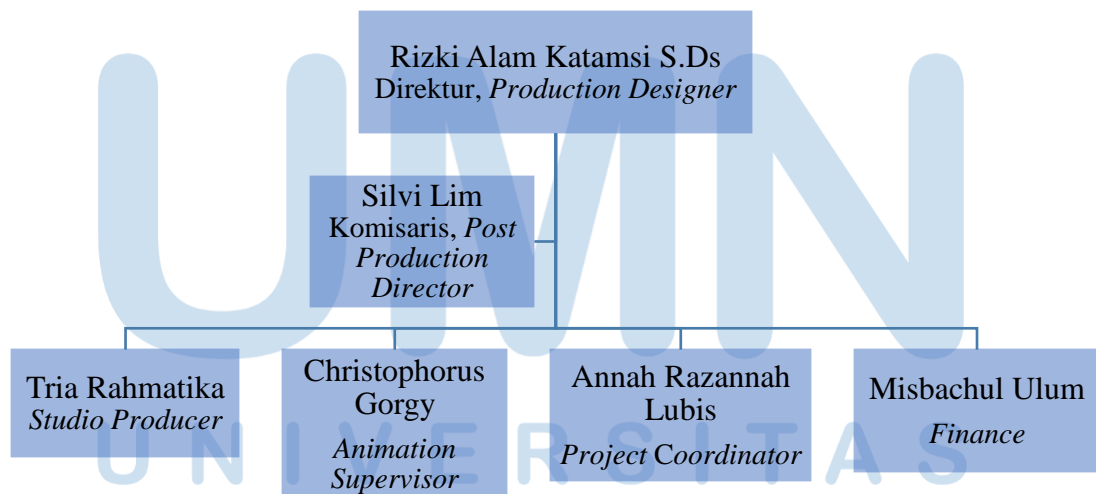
UMN

Rizki Alam Katamsi S.Ds
Direktur, *Production Designer*

Silvi Lim
Komisaris, *Post Production Director*

Tria Rahmatika
*Studio Producer*

Christophorus Gorgy
*Animation Supervisor*

Annah Razannah Lubis
*Project* Coordinator

Misbachul Ulum
*Finance*

UNIVERSITAS